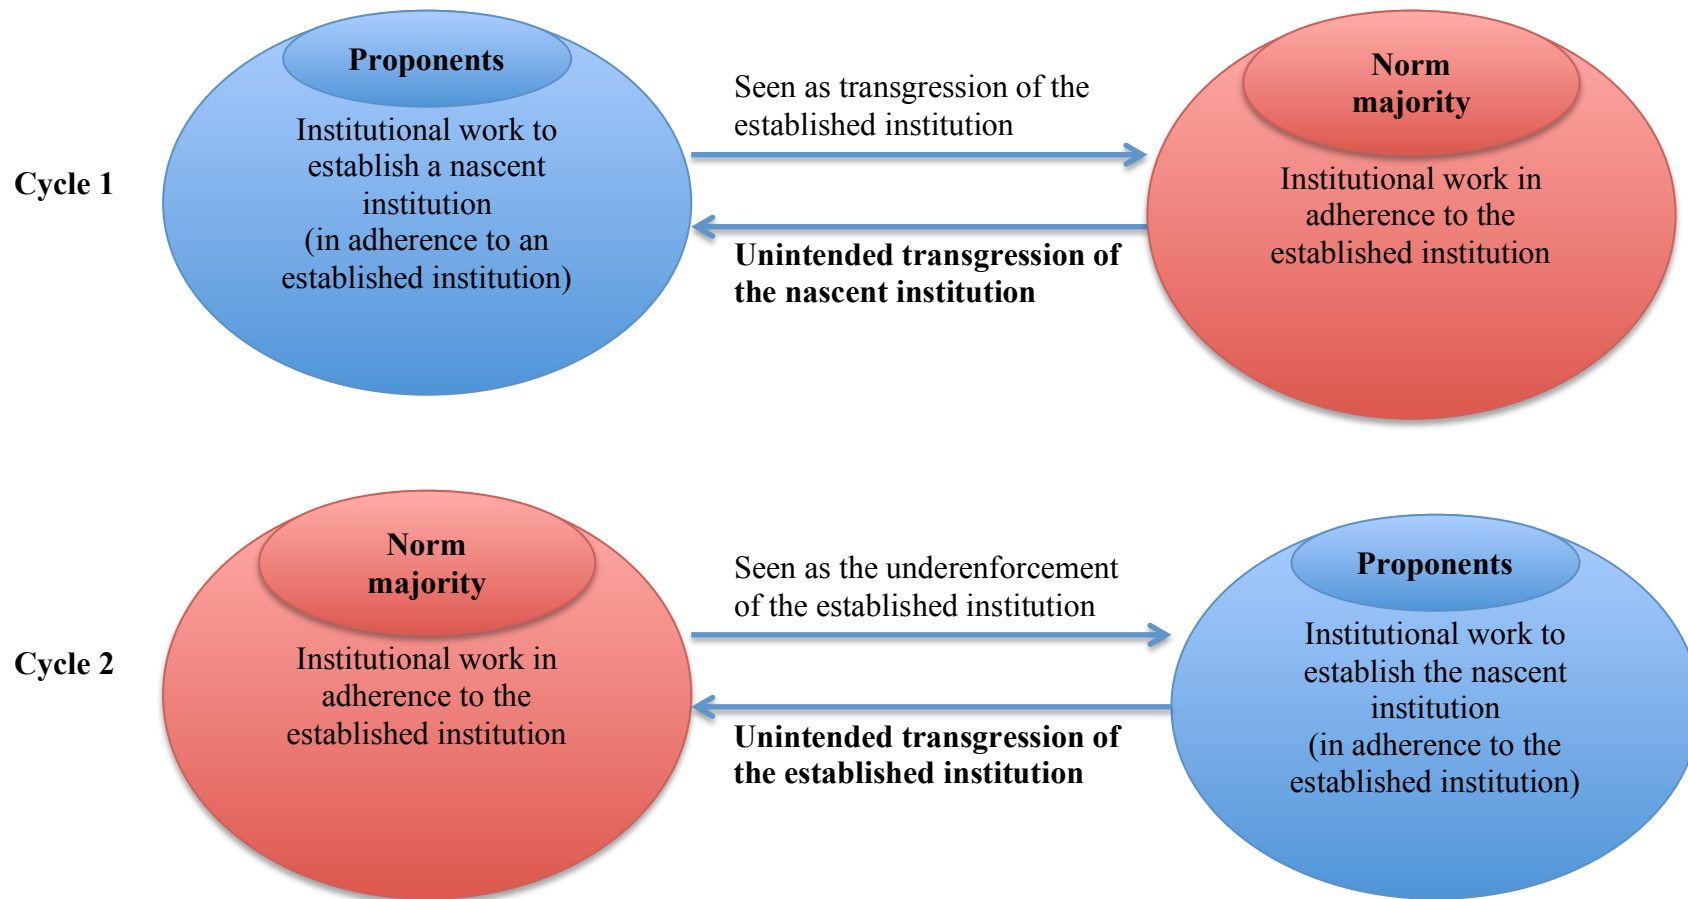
Cycle 1

Proponents

Institutional work to establish a nascent institution (in adherence to an established institution)

Seen as transgression of the established institution

Unintended transgression of the nascent institution

Norm majority

Institutional work in adherence to the established institution

Cycle 2

Norm majority

Institutional work in adherence to the established institution

Seen as the underenforcement of the established institution

Unintended transgression of the established institution

Proponents

Institutional work to establish the nascent institution (in adherence to the established institution)